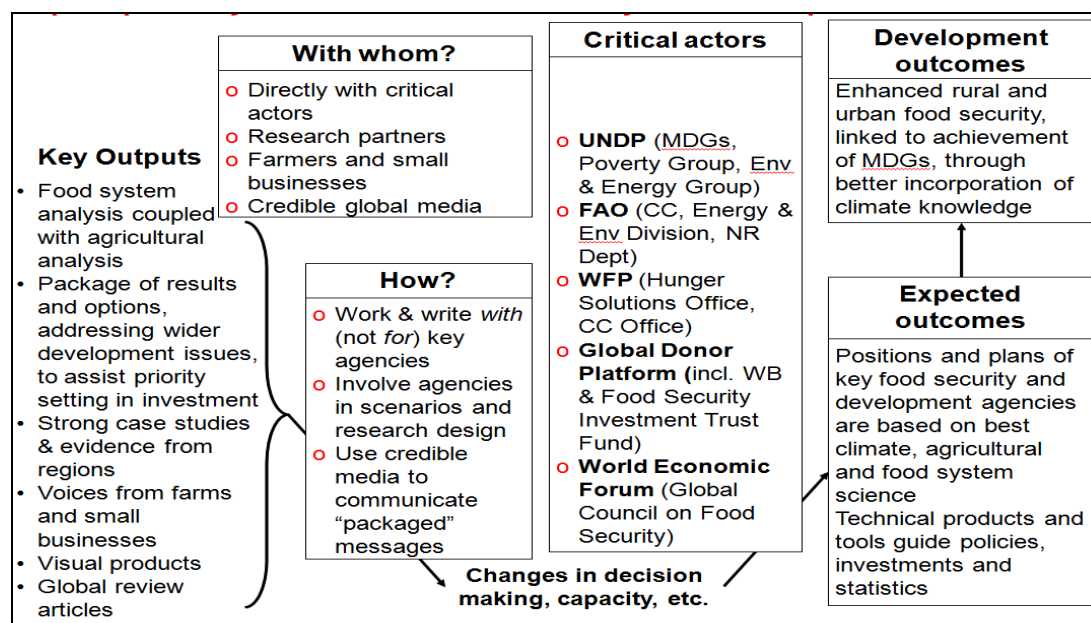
Key Outputs
• Food system analysis coupled with agricultural analysis
• Package of results and options, addressing wider development issues, to assist priority setting in investment
• Strong case studies & evidence from regions
• Voices from farms and small businesses
• Visual products
• Global review articles

With whom?
o Directly with critical actors
o Research partners
o Farmers and small businesses
o Credible global media

How?
o Work & write *with* (not *for*) key agencies
o Involve agencies in scenarios and research design
o Use credible media to communicate "packaged" messages

Critical actors
o **UNDP** (MDGs, Poverty Group, Env & Energy Group)
o **FAO** (CC, Energy & Env Division, NR Dept)
o **WFP** (Hunger Solutions Office, CC Office)
o **Global Donor Platform (**incl. WB & Food Security Investment Trust Fund)
o **World Economic Forum** (Global Council on Food Security)

Changes in decision making, capacity, etc.

Development outcomes
Enhanced rural and urban food security, linked to achievement of MDGs, through better incorporation of climate knowledge

Expected outcomes
Positions and plans of key food security and development agencies are based on best climate, agricultural and food system science
Technical products and tools guide policies, investments and statistics